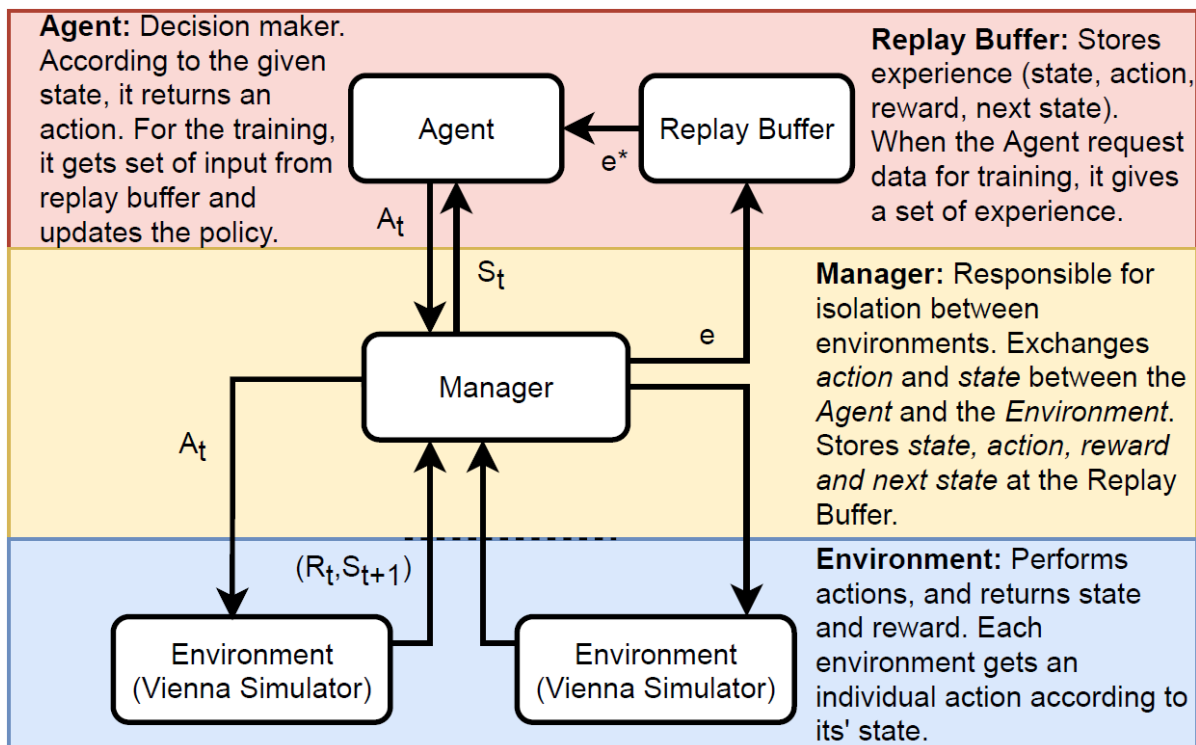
**Agent:** Decision maker. According to the given state, it returns an action. For the training, it gets set of input from replay buffer and updates the policy.

Agent

Replay Buffer

e*

**Replay Buffer:** Stores experience (state, action, reward, next state). When the Agent request data for training, it gives a set of experience.

$A_t$

$S_t$

e

Manager

**Manager:** Responsible for isolation between environments. Exchanges *action* and *state* between the *Agent* and the *Environment*. Stores *state, action, reward and next state* at the Replay Buffer.

$A_t$

$(R_t,S_{t+1})$

Environment (Vienna Simulator)

Environment (Vienna Simulator)

**Environment:** Performs actions, and returns state and reward. Each environment gets an individual action according to its' state.